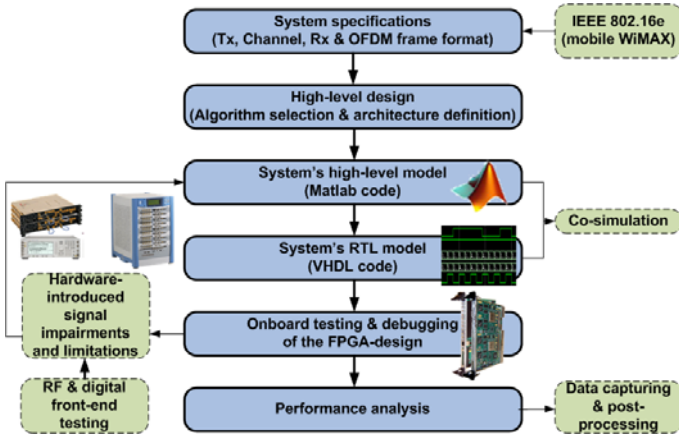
System specifications
(Tx, Channel, Rx & OFDM frame format)

IEEE 802.16e
(mobile WiMAX)

High-level design
(Algorithm selection & architecture definition)

System's high-level model
(Matlab code)

Co-simulation

System's RTL model
(VHDL code)

Hardware-introduced signal impairments and limitations

Onboard testing & debugging of the FPGA-design

RF & digital front-end testing

Performance analysis

Data capturing & post-processing